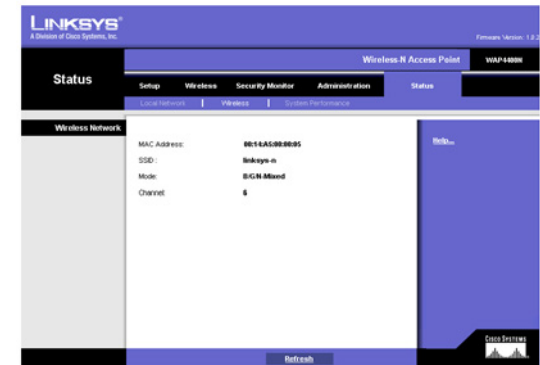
LINKSYS®
A Division of Cisco Systems, Inc.

Firmware Version: 1.0.2

Wireless-N Access Point WAP4400N

Status

Setup | Wireless | Security Monitor | Administration | Status

Local Network | Wireless | System Performance

Wireless Network

MAC Address: 00:14:A5:00:00:05
SSID: linksys-n
Mode: B/G/N-Mixed
Channel: 6

Help...

CISCO SYSTEMS

Refresh